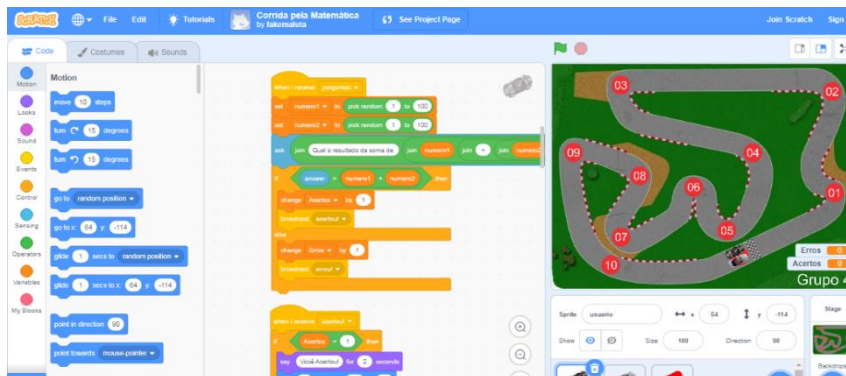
Scratch File Edit Tutorials Corrida pela Matemática by fakemaluta See Project Page Join Scratch Sign

Code Costumes Sounds

Motion Looks Sound Events Control Sensing Operators Variables My Blocks

Motion

move 10 steps
turn 15 degrees
turn 15 degrees
go to random position
go to x: 64 y: -114
glide 1 secs to random position
glide 1 secs to x: 64 y: -114
point in direction 90
point towards mouse-pointer

when I receive pergunta
set numero1 to pick random 1 to 100
set numero2 to pick random 1 to 100
ask join Qual o resultado da soma de join numero1 join + join numero2
if answer = numero1 + numero2 then
change Acertos by 1
broadcast acertou
else
change Erros by 1
broadcast errou

when I receive acertou
if Acertos = 1 then
say Você Acertou! for 2 seconds

03 02 09 04 06 01 07 05 10
Erros 0
Acertos 0
Grupo 4

Sprite usuario x 64 y -114
Show Size 100 Direction 90
Stage
Backdrops